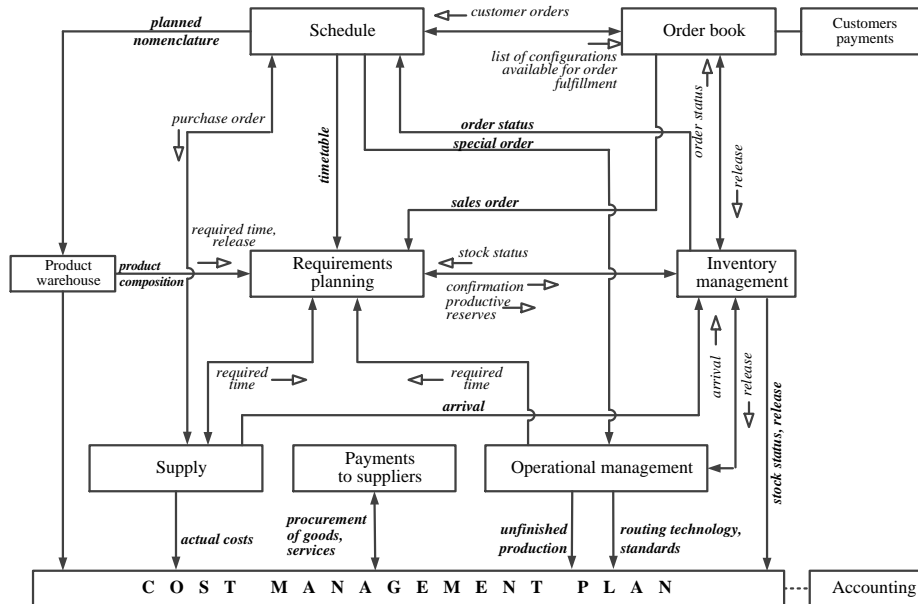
planned nomenclature

Schedule

customer orders

Order book

Customers payments

list of configurations available for order fulfillment

purchase order

timetable

order status

order status

special order

release

sales order

required time, release

stock status

Product warehouse

product composition

Requirements planning

confirmation

productive reserves

Inventory management

required time

required time

arrival

arrival

release

stock status, release

Supply

Payments to suppliers

Operational management

actual costs

procurement of goods, services

unfinished production

routing technology, standards

C O S T M A N A G E M E N T P L A N

Accounting